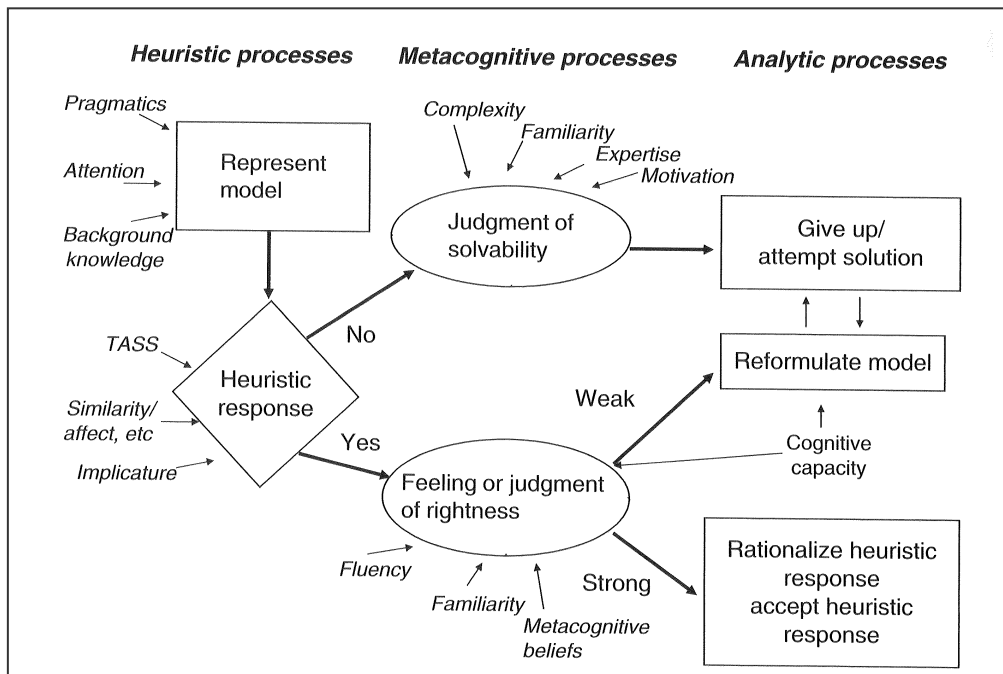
Heuristic processes

Metacognitive processes

Analytic processes

Pragmatics

Attention

Background knowledge

Represent model

Complexity

Familiarity

Expertise

Motivation

Judgment of solvability

Give up/ attempt solution

No

TASS

Heuristic response

Similarity/ affect, etc

Implicature

Yes

Reformulate model

Weak

Cognitive capacity

Feeling or judgment of rightness

Fluency

Familiarity

Metacognitive beliefs

Strong

Rationalize heuristic response accept heuristic response